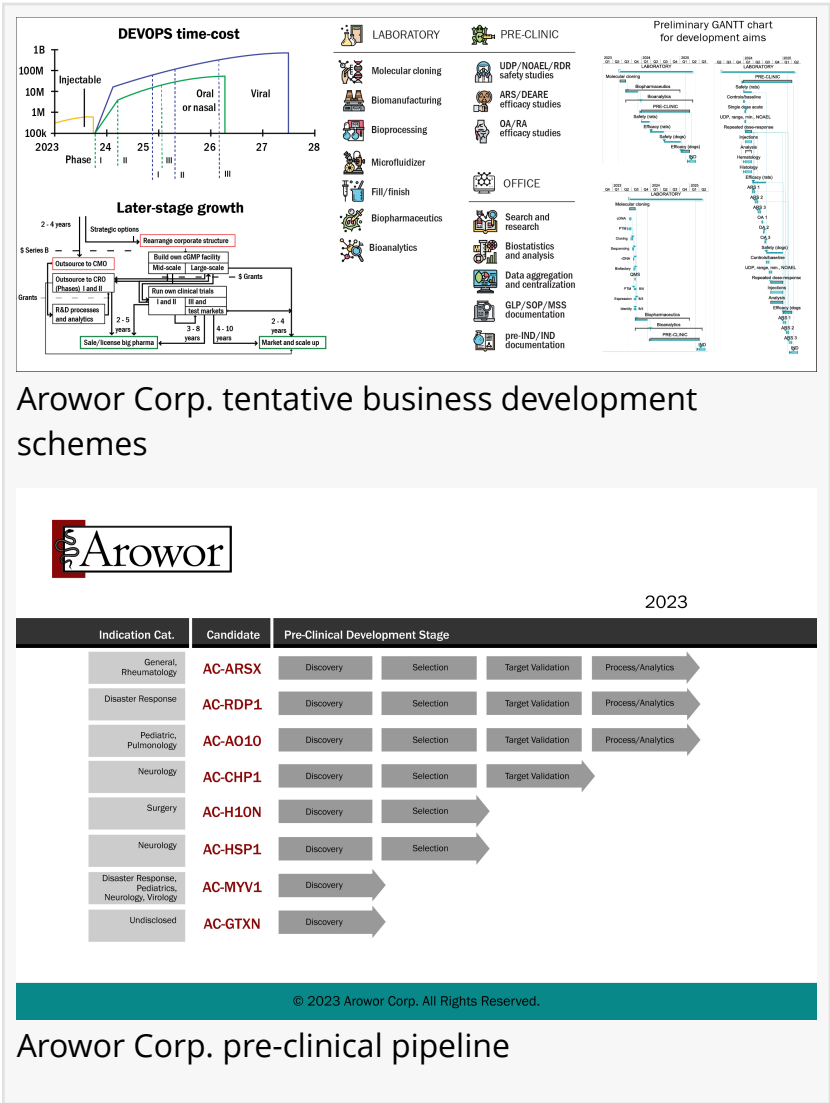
DEVOPS time-cost

1B
100M
10M
1M
100k
2023 24 25 26 27 28
Injectable
Oral or nasal
Viral
Phase I II I II III I II III

Later-stage growth

2 - 4 years
Strategic options
Rearrange corporate structure
$ Series B
Outsource to CMO
Build own cGMP facility
Mid-scale Large-scale
$ Grants
Outsource to CRO (Phases) I and II
Grants
R&D processes and analytics
Run own clinical trials
I and II III and test markets
2 - 5 years
3 - 8 years
4 - 10 years
2 - 4 years
Sale/license big pharma
Market and scale up

LABORATORY
Molecular cloning
Biomanufacturing
Bioprocessing
Microfluidizer
Fill/finish
Biopharmaceutics
Bioanalytics

PRE-CLINIC
UDP/NOAEL/RDR safety studies
ARS/DEARE efficacy studies
OA/RA efficacy studies

OFFICE
Search and research
Biostatistics and analysis
Data aggregation and centralization
GLP/SOP/MSS documentation
pre-IND/IND documentation

Preliminary GANTT chart for development aims
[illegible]

Arowor Corp. tentative business development schemes

Arowor

2023

| Indication Cat. | Candidate | Pre-Clinical Development Stage | | | |
|---|---|---|---|---|---|
| General, Rheumatology | AC-ARSX | Discovery | Selection | Target Validation | Process/Analytics |
| Disaster Response | AC-RDP1 | Discovery | Selection | Target Validation | Process/Analytics |
| Pediatric, Pulmonology | AC-AO10 | Discovery | Selection | Target Validation | Process/Analytics |
| Neurology | AC-CHP1 | Discovery | Selection | Target Validation | |
| Surgery | AC-H10N | Discovery | Selection | | |
| Neurology | AC-HSP1 | Discovery | Selection | | |
| Disaster Response, Pediatrics, Neurology, Virology | AC-MYV1 | Discovery | | | |
| Undisclosed | AC-GTXN | Discovery | | | |

© 2023 Arowor Corp. All Rights Reserved.

Arowor Corp. pre-clinical pipeline